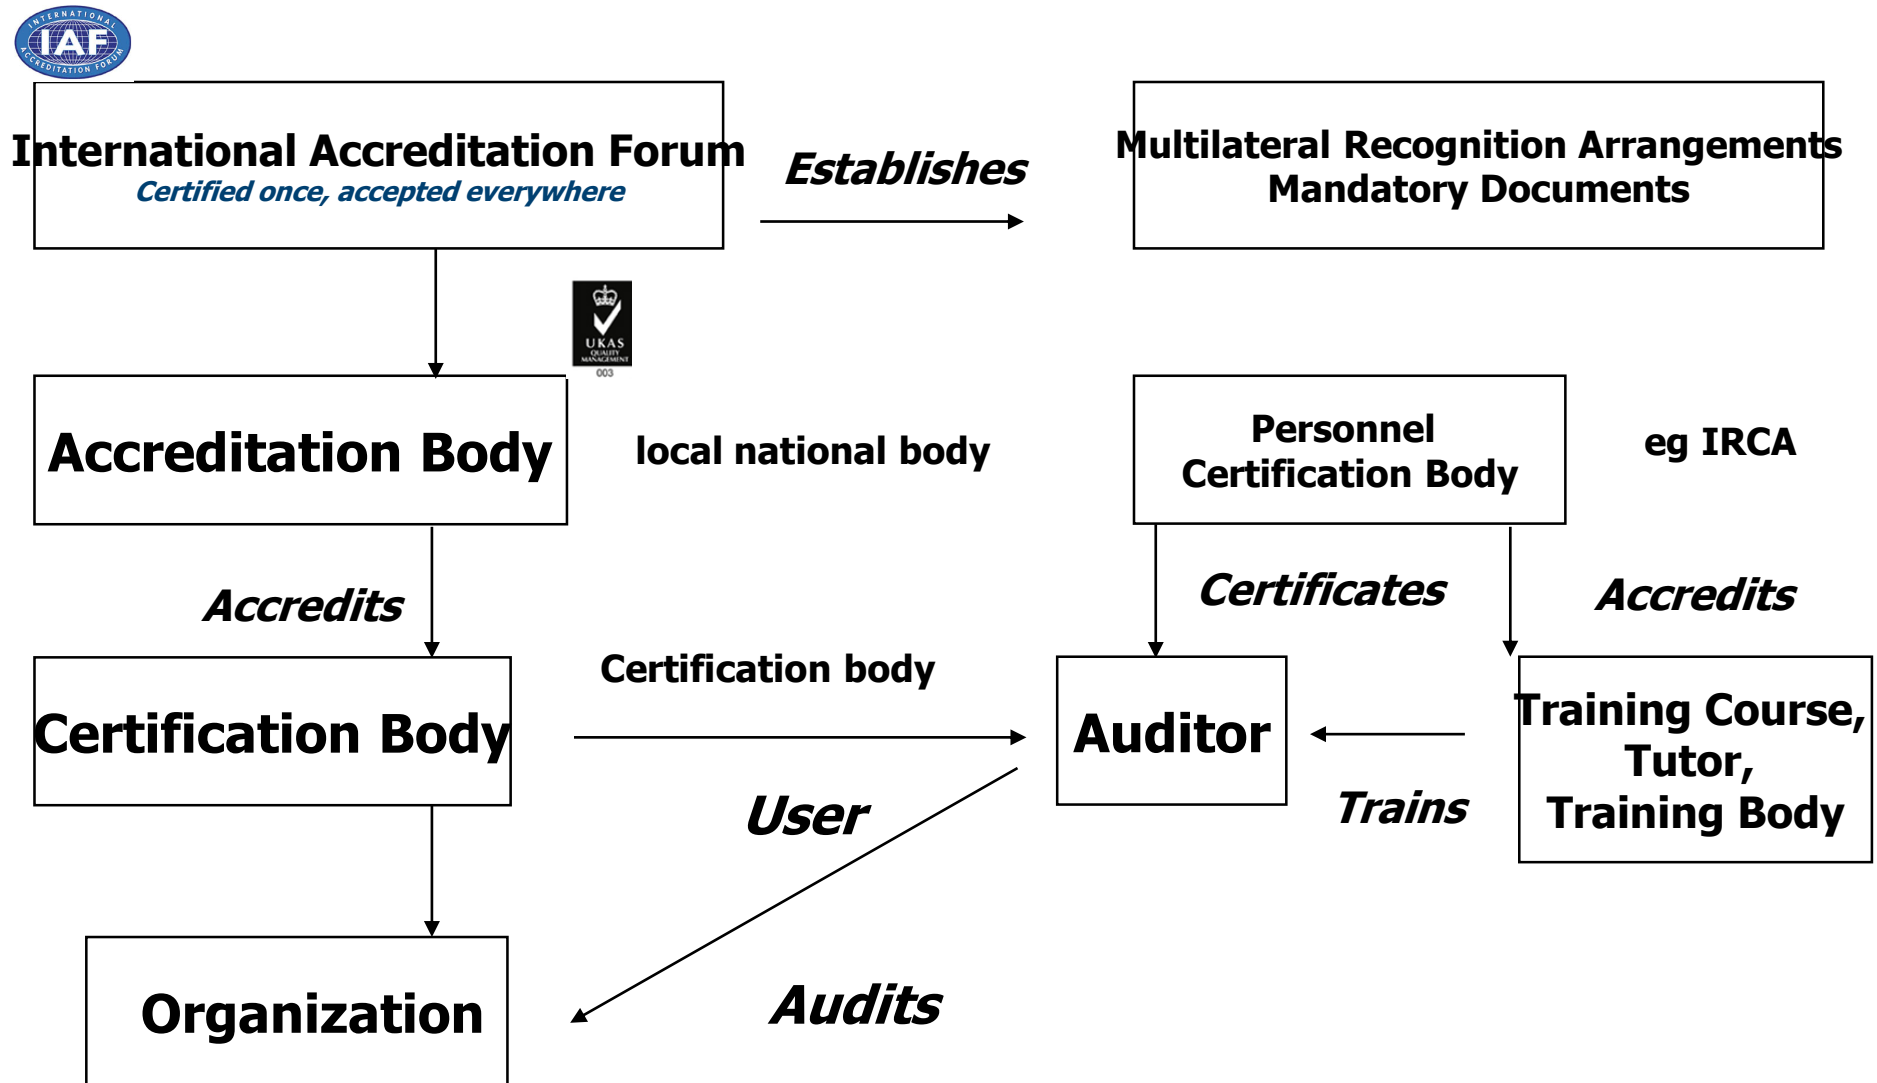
INTERNATIONAL IAF ACCREDITATION FORUM

International Accreditation Forum
Certified once, accepted everywhere

Establishes

Multilateral Recognition Arrangements
Mandatory Documents

UKAS QUALITY MANAGEMENT 003

Accreditation Body

local national body

Personnel Certification Body

eg IRCA

Accredits

Certificates

Accredits

Certification body

Certification Body

Auditor

Training Course, Tutor, Training Body

User

Trains

Organization

Audits